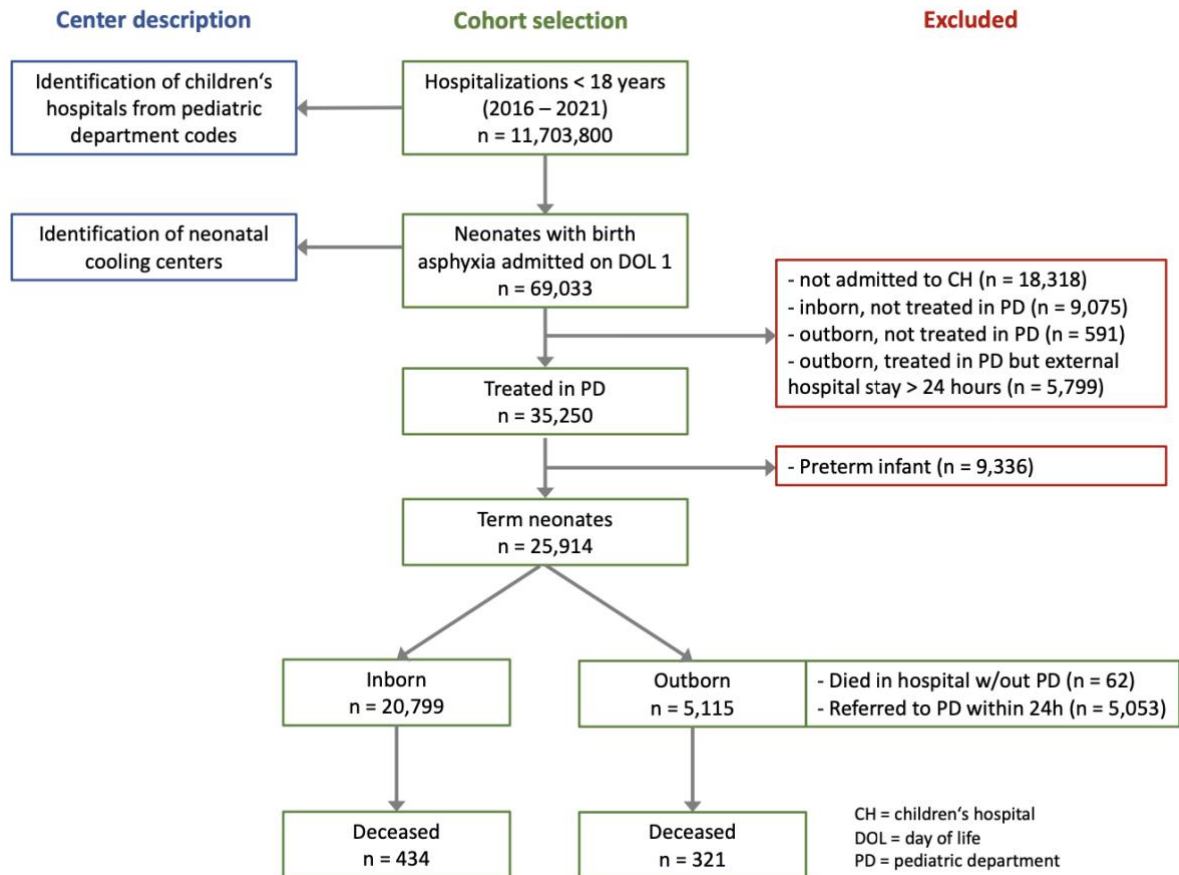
Center description

Cohort selection

Excluded

Identification of children's hospitals from pediatric department codes

Hospitalizations < 18 years (2016 – 2021) n = 11,703,800

Identification of neonatal cooling centers

Neonates with birth asphyxia admitted on DOL 1 n = 69,033

- not admitted to CH (n = 18,318)
- inborn, not treated in PD (n = 9,075)
- outborn, not treated in PD (n = 591)
- outborn, treated in PD but external hospital stay > 24 hours (n = 5,799)

Treated in PD n = 35,250

- Preterm infant (n = 9,336)

Term neonates n = 25,914

Inborn n = 20,799

Outborn n = 5,115

- Died in hospital w/out PD (n = 62)
- Referred to PD within 24h (n = 5,053)

Deceased n = 434

Deceased n = 321

CH = children's hospital
DOL = day of life
PD = pediatric department